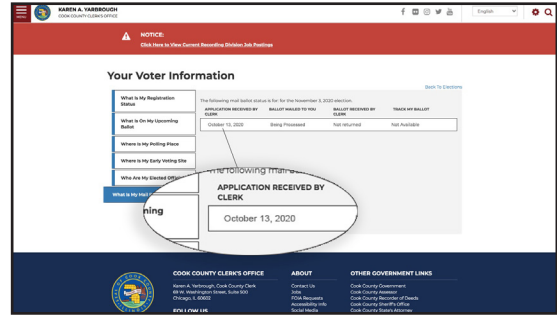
MENU

KAREN A. YARBROUGH
COOK COUNTY CLERK'S OFFICE

English

NOTICE:
Click Here to View Current Recording Division Job Postings

Your Voter Information

Back To Elections

What is My Registration Status

What is On My Upcoming Ballot

Where is My Polling Place

Where is My Early Voting Site

Who Are My Elected Offi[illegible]

What is My Mail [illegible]

The following mail ballot status is for for the November 3, 2020 election.

| APPLICATION RECEIVED BY CLERK | BALLOT MAILED TO YOU | BALLOT RECEIVED BY CLERK | TRACK MY BALLOT |
|---|---|---|---|
| October 13, 2020 | Being Processed | Not returned | Not Available |

The following mail ballo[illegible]

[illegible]ning

APPLICATION RECEIVED BY CLERK

October 13, 2020

COOK COUNTY CLERK'S OFFICE
Karen A. Yarbrough, Cook County Clerk
69 W. Washington Street, Suite 500
Chicago, IL 60602

FOLLOW US

ABOUT
Contact Us
Jobs
FOIA Requests
Accessibility Info
Social Media

OTHER GOVERNMENT LINKS
Cook County Government
Cook County Assessor
Cook County Recorder of Deeds
Cook County Sheriff's Office
Cook County State's Attorney